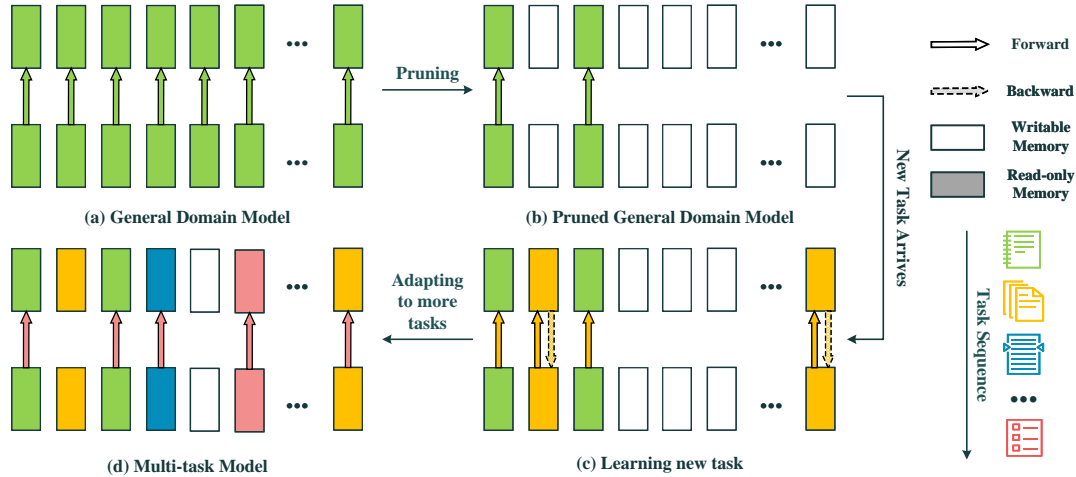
...

...

Pruning

...

...

Forward

Backward

Writable Memory

Read-only Memory

(a) General Domain Model

(b) Pruned General Domain Model

New Task Arrives

...

...

Adapting to more tasks

...

...

Task Sequence

...

(d) Multi-task Model

(c) Learning new task